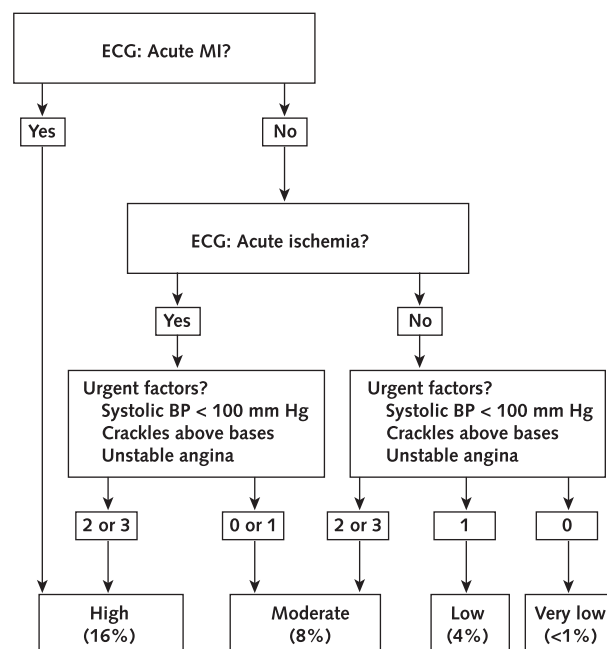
ECG: Acute MI?

Yes

No

ECG: Acute ischemia?

Yes

No

Urgent factors?
Systolic BP < 100 mm Hg
Crackles above bases
Unstable angina

Urgent factors?
Systolic BP < 100 mm Hg
Crackles above bases
Unstable angina

2 or 3

0 or 1

2 or 3

1

0

High
(16%)

Moderate
(8%)

Low
(4%)

Very low
(<1%)